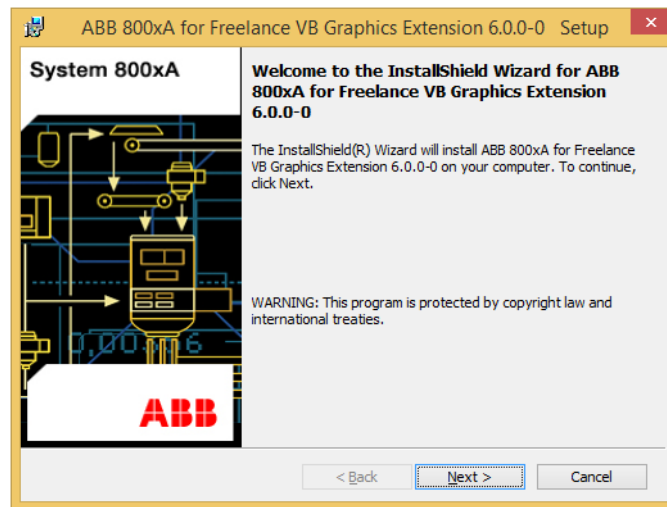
ABB 800xA for Freelance VB Graphics Extension 6.0.0-0 Setup

System 800xA

Welcome to the InstallShield Wizard for ABB 800xA for Freelance VB Graphics Extension 6.0.0-0

The InstallShield(R) Wizard will install ABB 800xA for Freelance VB Graphics Extension 6.0.0-0 on your computer. To continue, click Next.

WARNING: This program is protected by copyright law and international treaties.

0.00.06

ABB

< Back
Next >
Cancel